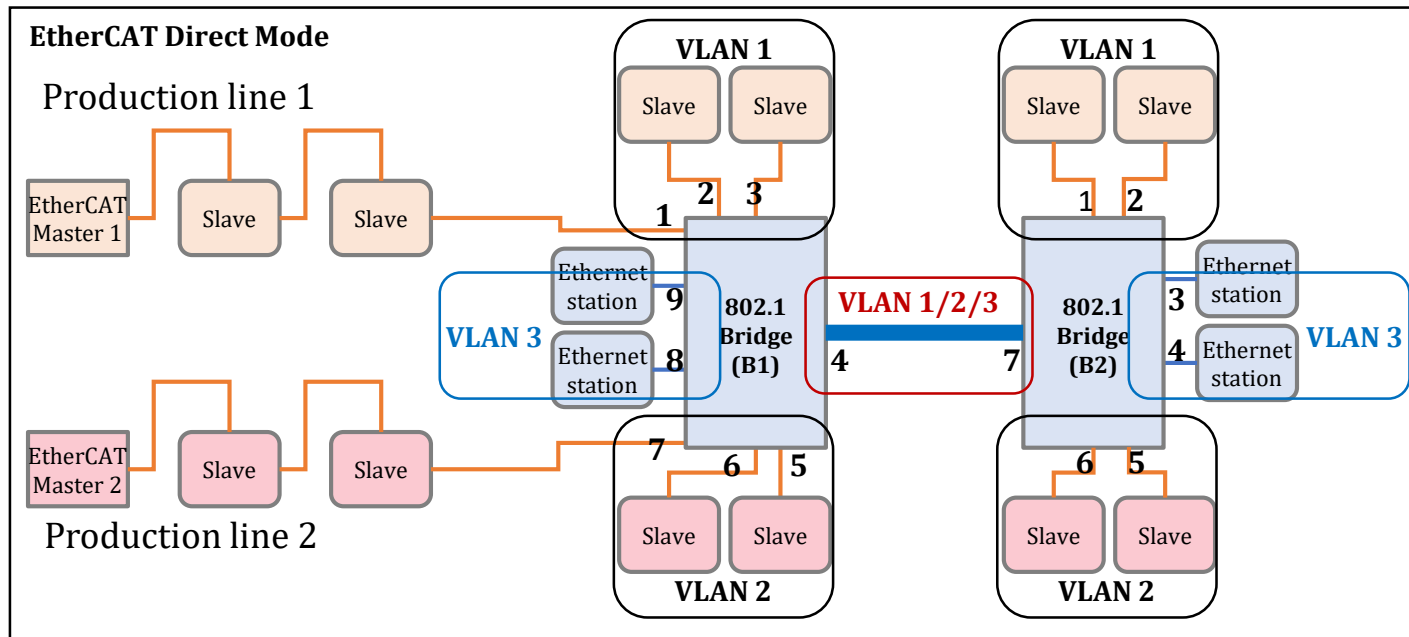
EtherCAT Direct Mode

Production line 1

EtherCAT Master 1

Slave

Slave

VLAN 1

Slave

Slave

2

3

1

VLAN 1

Slave

Slave

1

2

Ethernet station

9

Ethernet station

8

VLAN 3

802.1 Bridge (B1)

VLAN 1/2/3

4

7

802.1 Bridge (B2)

3

Ethernet station

4

Ethernet station

VLAN 3

EtherCAT Master 2

Slave

Slave

7

6

5

Slave

Slave

VLAN 2

6

5

Slave

Slave

VLAN 2

Production line 2